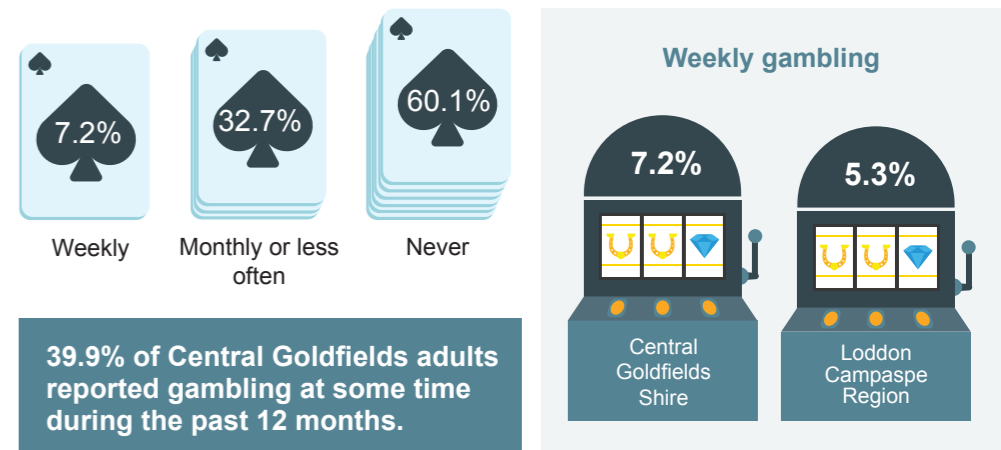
7.2%

Weekly

32.7%

Monthly or less often

60.1%

Never

39.9% of Central Goldfields adults reported gambling at some time during the past 12 months.

Weekly gambling

7.2%

Central Goldfields Shire

5.3%

Loddon Campaspe Region